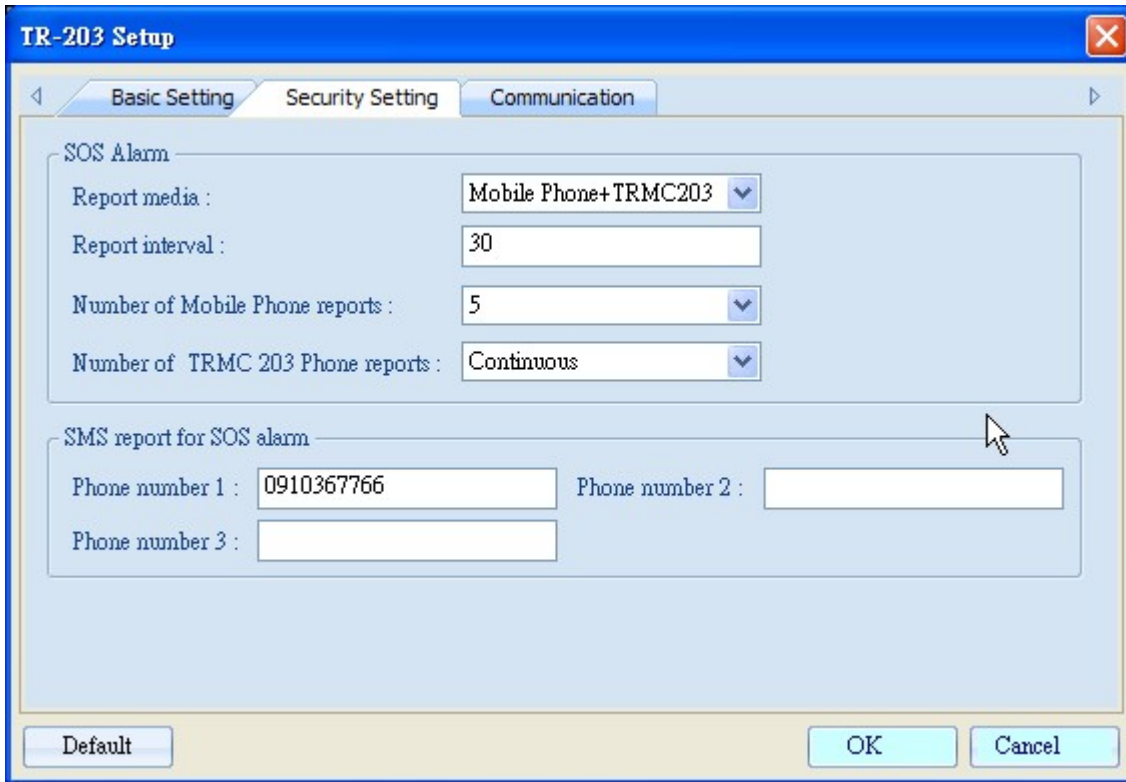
TR-203 Setup

Basic Setting | Security Setting | Communication

SOS Alarm

Report media : Mobile Phone+TRMC203

Report interval : 30

Number of Mobile Phone reports : 5

Number of TRMC 203 Phone reports : Continuous

SMS report for SOS alarm

Phone number 1 : 0910367766

Phone number 2 :

Phone number 3 :

Default

OK

Cancel